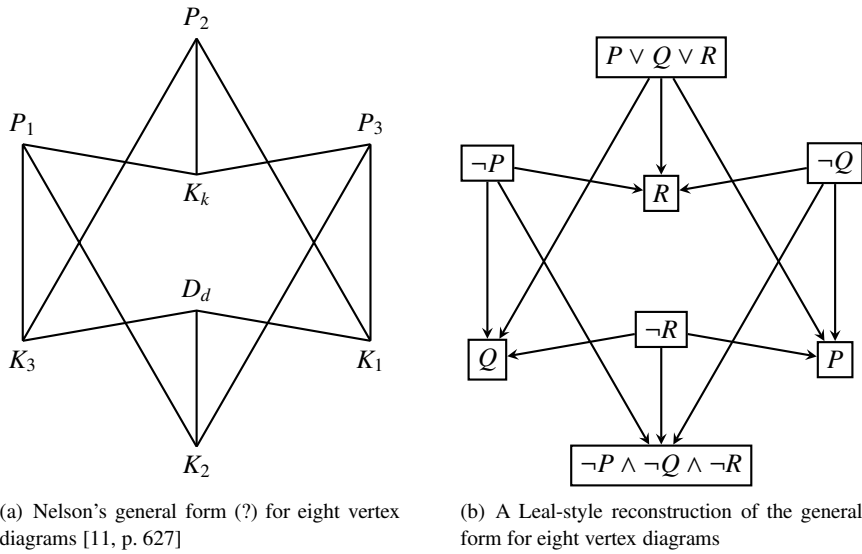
$P_2$

$P_1$

$P_3$

$K_k$

$D_d$

$K_3$

$K_1$

$K_2$

(a) Nelson's general form (?) for eight vertex diagrams [11, p. 627]

$P \vee Q \vee R$

$\neg P$

$R$

$\neg Q$

$\neg R$

$Q$

$P$

$\neg P \wedge \neg Q \wedge \neg R$

(b) A Leal-style reconstruction of the general form for eight vertex diagrams